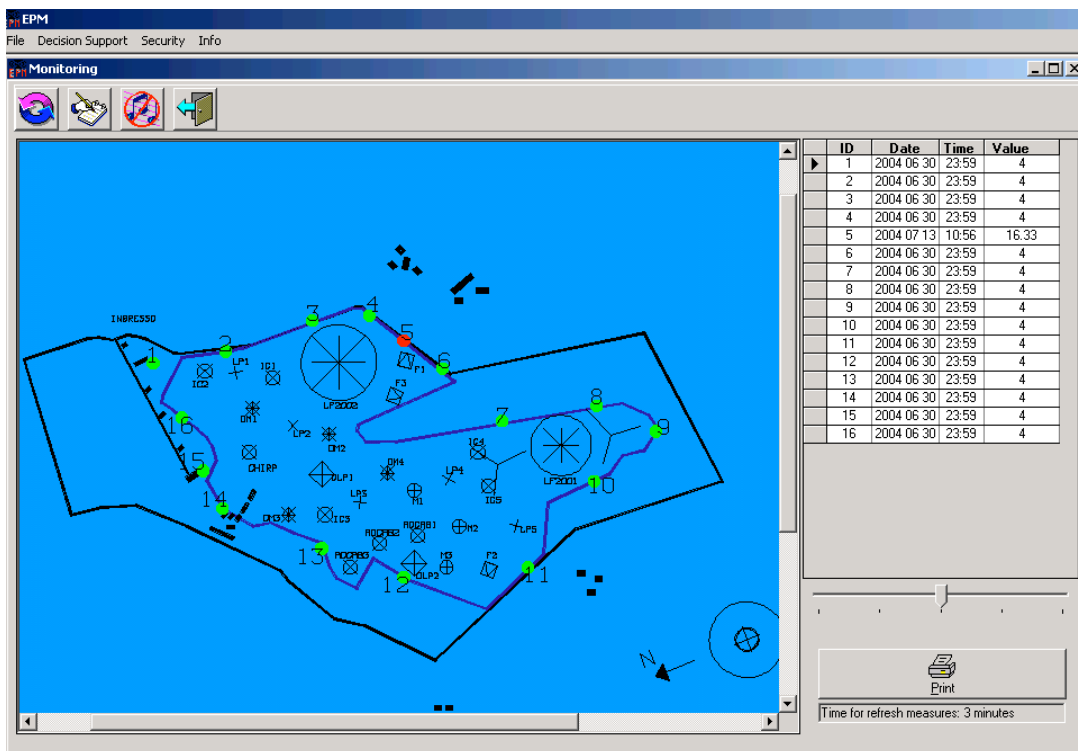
EPM
File Decision Support Security Info
Monitoring

INGRESSO
1 2 3 4 5 6 7 8 9 10 11 12 13 14 15 16
LP1 IC1 IC2 LF2002 F1 F3 DM1 LP2 DM2 CHIRP OLP1 DM4 LP4 IC4 IC5 LF2001 LP5 M1 DM3 IC3 AOOAB2 AOOAB1 M2 LP5 AOOAB3 OLP2 M3 F2
N

| ID | Date | Time | Value |
|---|---|---|---|
| 1 | 2004 06 30 | 23:59 | 4 |
| 2 | 2004 06 30 | 23:59 | 4 |
| 3 | 2004 06 30 | 23:59 | 4 |
| 4 | 2004 06 30 | 23:59 | 4 |
| 5 | 2004 07 13 | 10:56 | 16.33 |
| 6 | 2004 06 30 | 23:59 | 4 |
| 7 | 2004 06 30 | 23:59 | 4 |
| 8 | 2004 06 30 | 23:59 | 4 |
| 9 | 2004 06 30 | 23:59 | 4 |
| 10 | 2004 06 30 | 23:59 | 4 |
| 11 | 2004 06 30 | 23:59 | 4 |
| 12 | 2004 06 30 | 23:59 | 4 |
| 13 | 2004 06 30 | 23:59 | 4 |
| 14 | 2004 06 30 | 23:59 | 4 |
| 15 | 2004 06 30 | 23:59 | 4 |
| 16 | 2004 06 30 | 23:59 | 4 |

Print
Time for refresh measures: 3 minutes